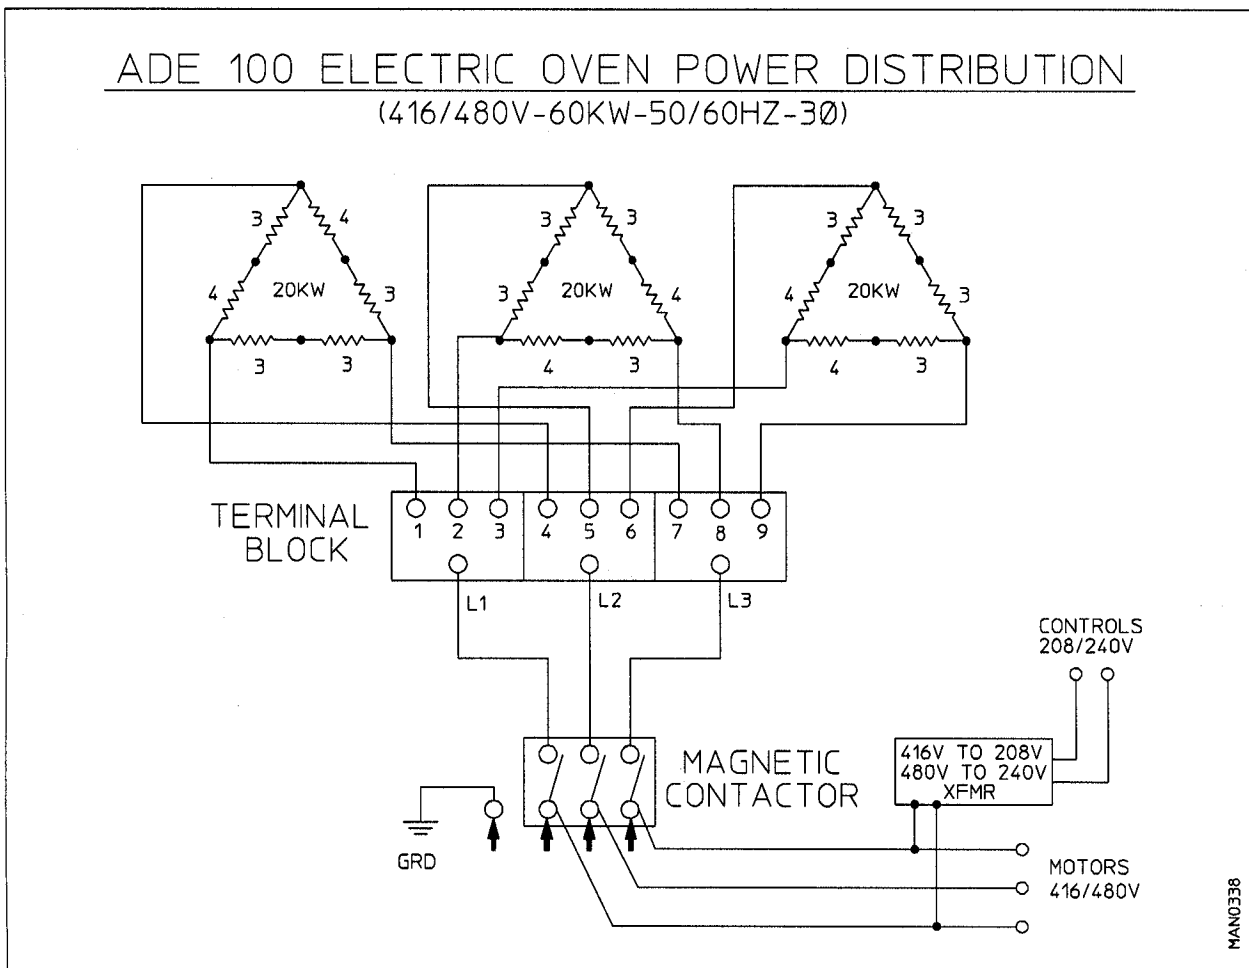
ADE 100 ELECTRIC OVEN POWER DISTRIBUTION
(416/480V-60KW-50/60HZ-3Ø)

3 4
4 20KW 3
3 3

3 3
3 20KW 4
4 3

3 3
4 20KW 3
4 3

TERMINAL BLOCK
1 2 3 4 5 6 7 8 9

L1 L2 L3

CONTROLS 208/240V

MAGNETIC CONTACTOR

416V TO 208V
480V TO 240V
XFMR

GRD

MOTORS 416/480V

MAN0338